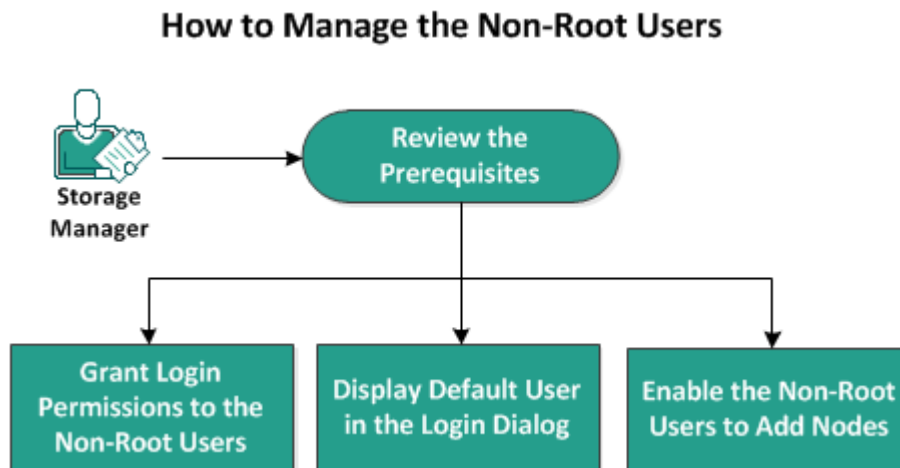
How to Manage the Non-Root Users

Storage Manager

Review the Prerequisites

Grant Login Permissions to the Non-Root Users

Display Default User in the Login Dialog

Enable the Non-Root Users to Add Nodes